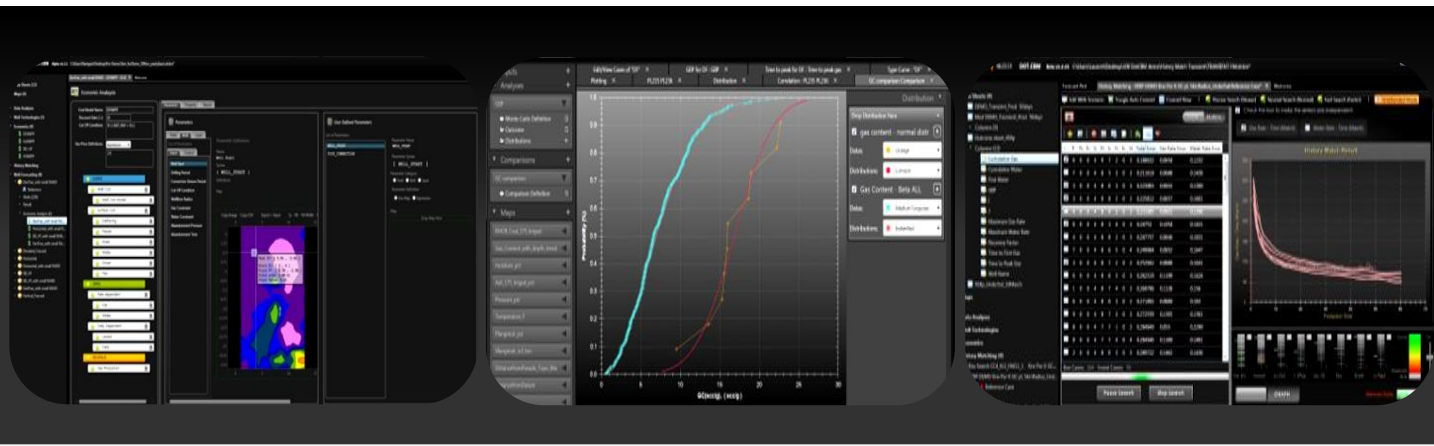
Economic Analysis

Parameters

User Defined Parameters

Analyses

Comparisons

Maps

Plotting

Distribution

GC comparison

Distribution

gas content - normal distr

Gas Content - Beta ALL

Probability (%)

GC(scf/g), (scf/g)

0.0
0.1
0.2
0.3
0.4
0.5
0.6
0.7
0.8
0.9
1.0

0
5
10
15
20
25
30

History Match Result

Pause Search

Stop Search